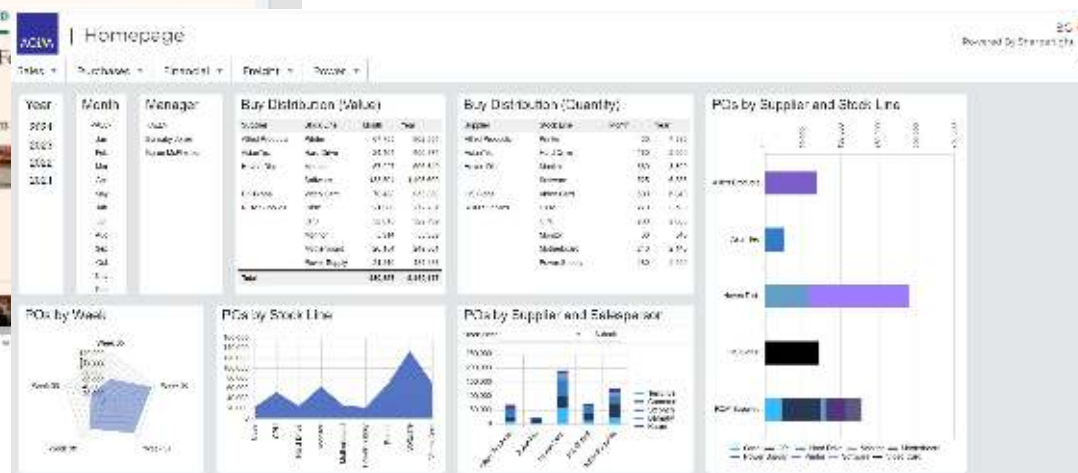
ACBM | Homepage

Powered By Sharepoint

Sales ▾ Purchases ▾ Financial ▾ Freight ▾ Power ▾

Year
2024
2023
2022
2021

Month
Jan
Feb
Mar
Apr
May
Jun
Jul
Aug
Sep
Oct
Nov
Dec

Manager
Darnelly Jones
Ryan McPherson

Buy Distribution (Value)

Buy Distribution (Quantity)

POs by Supplier and Stock Line

POs by Week

POs by Stock Line

POs by Supplier and Salesperson

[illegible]